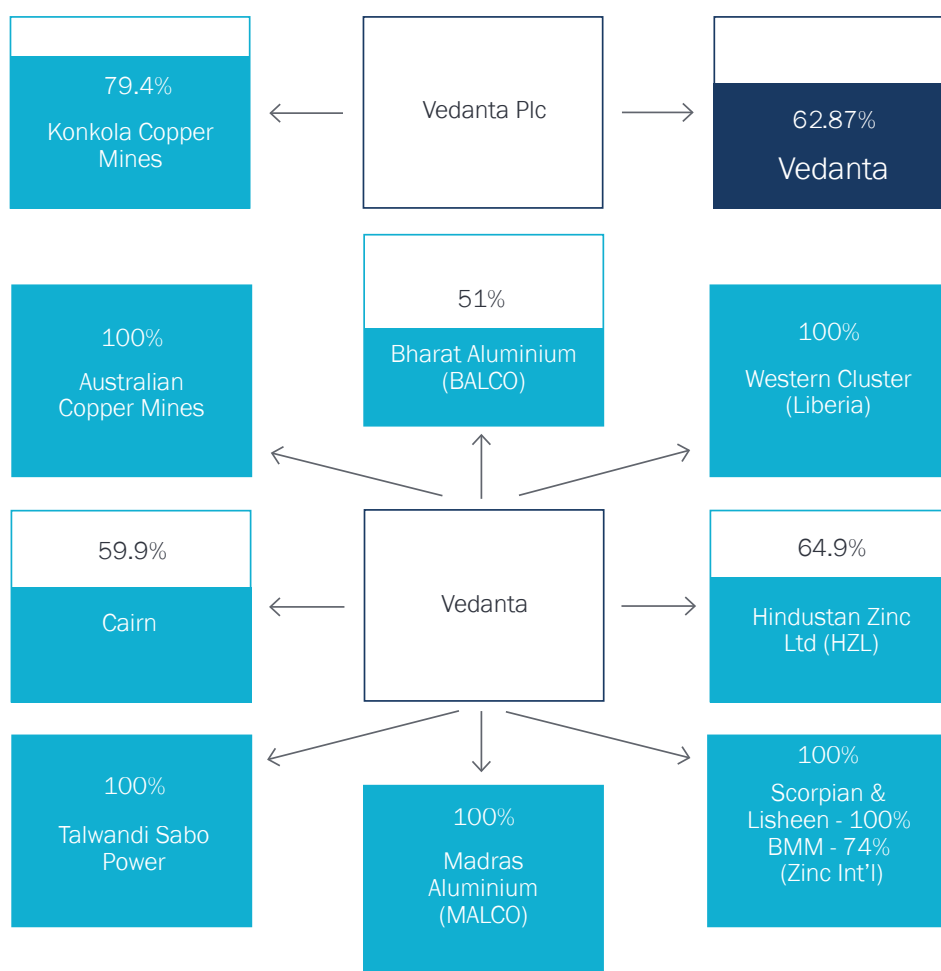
79.4%
Konkola Copper Mines

Vedanta Plc

62.87%
Vedanta

100%
Australian Copper Mines

51%
Bharat Aluminium (BALCO)

100%
Western Cluster (Liberia)

59.9%
Cairn

Vedanta

64.9%
Hindustan Zinc Ltd (HZL)

100%
Talwandi Sabo Power

100%
Madras Aluminium (MALCO)

100%
Scorpian & Lisheen - 100%
BMM - 74%
(Zinc Int'l)